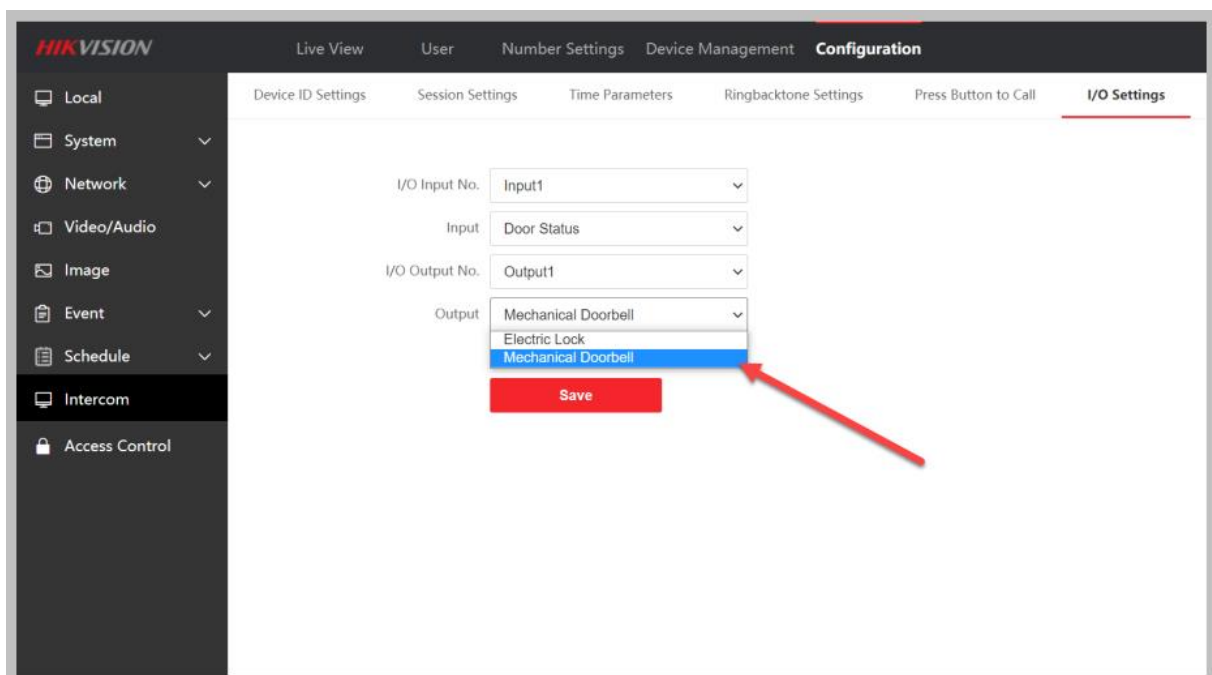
HIKVISION

Live View User Number Settings Device Management Configuration

Local
System
Network
Video/Audio
Image
Event
Schedule
Intercom
Access Control

Device ID Settings Session Settings Time Parameters Ringbacktone Settings Press Button to Call I/O Settings

I/O Input No. Input1
Input Door Status
I/O Output No. Output1
Output Mechanical Doorbell
Electric Lock
Mechanical Doorbell

Save